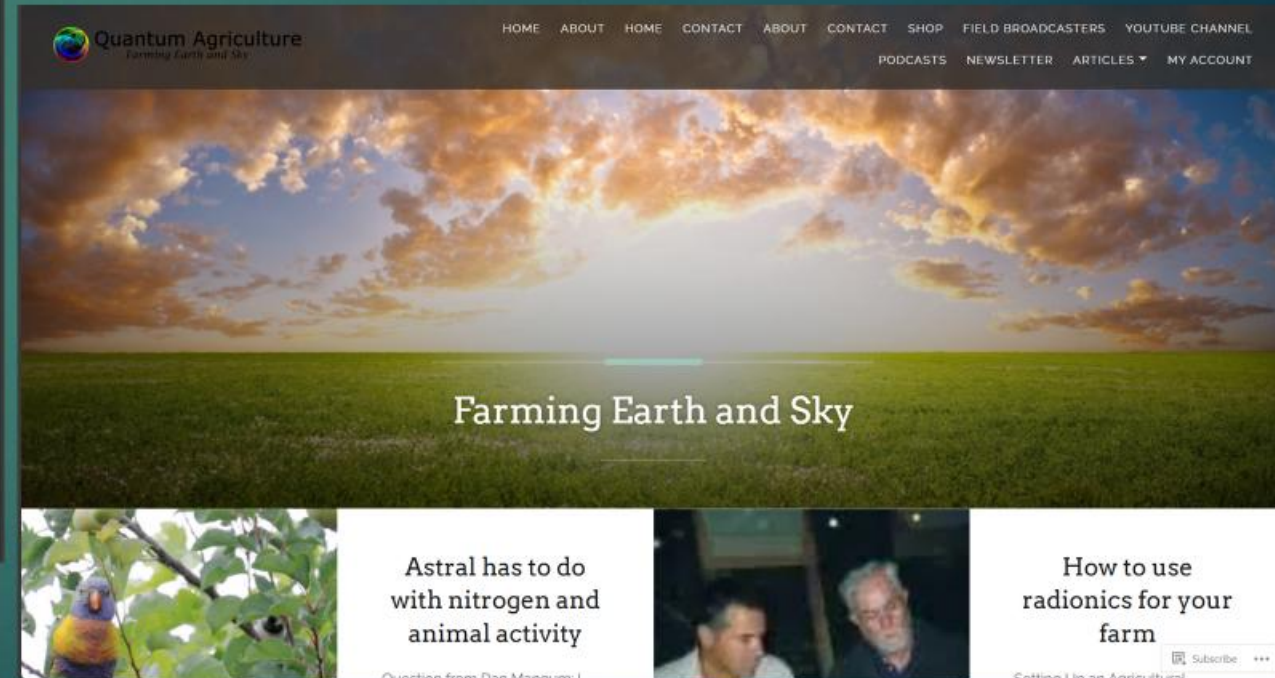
Quantum Agriculture
Farming Earth and Sky

HOME ABOUT HOME CONTACT ABOUT CONTACT SHOP FIELD BROADCASTERS YOUTUBE CHANNEL
PODCASTS NEWSLETTER ARTICLES MY ACCOUNT

Farming Earth and Sky

Astral has to do with nitrogen and animal activity

Question from Dan Mangum: I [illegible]

How to use radionics for your farm

Setting Up an Agricultural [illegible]

Subscribe ...